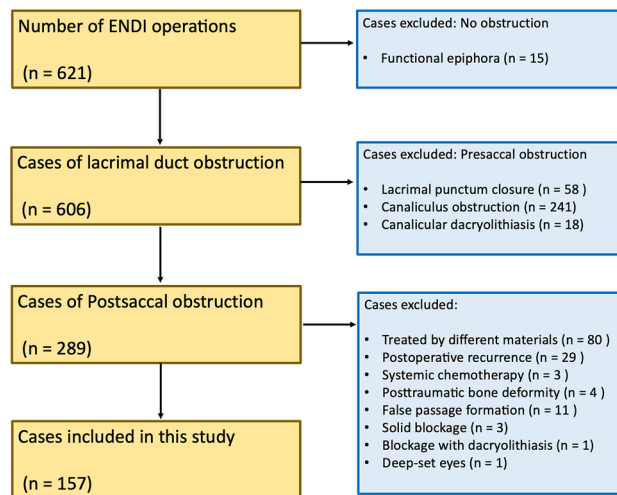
Number of ENDI operations

(n = 621)

Cases excluded: No obstruction

- Functional epiphora (n = 15)

Cases of lacrimal duct obstruction

(n = 606)

Cases excluded: Presaccal obstruction

- Lacrimal punctum closure (n = 58 )
- Canaliculus obstruction (n = 241)
- Canalicular dacryolithiasis (n = 18)

Cases of Postsaccal obstruction

(n = 289)

Cases excluded:

- Treated by different materials (n = 80 )
- Postoperative recurrence (n = 29 )
- Systemic chemotherapy (n = 3 )
- Posttraumatic bone deformity (n = 4 )
- False passage formation (n = 11 )
- Solid blockage (n = 3)
- Blockage with dacryolithiasis (n = 1)
- Deep-set eyes (n = 1)

Cases included in this study

(n = 157)